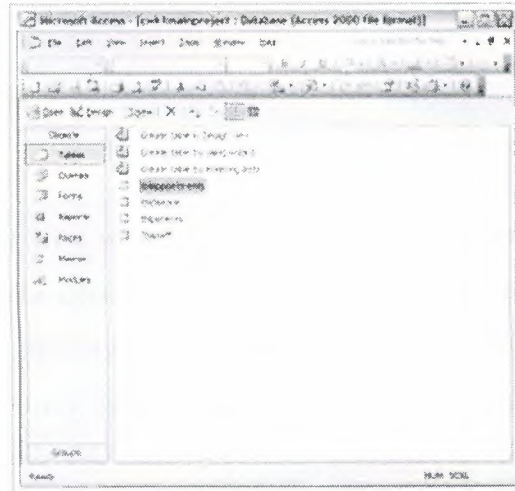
Microsoft Access - [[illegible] : Database (Access 2000 file format)]

File Edit View Insert Tools Window Help

Open Design New

Objects

Tables

Queries

Forms

Reports

Pages

Macros

Modules

Create table in Design view

Create table by using wizard

Create table by entering data

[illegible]

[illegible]

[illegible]

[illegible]

Groups

Ready

NUM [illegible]